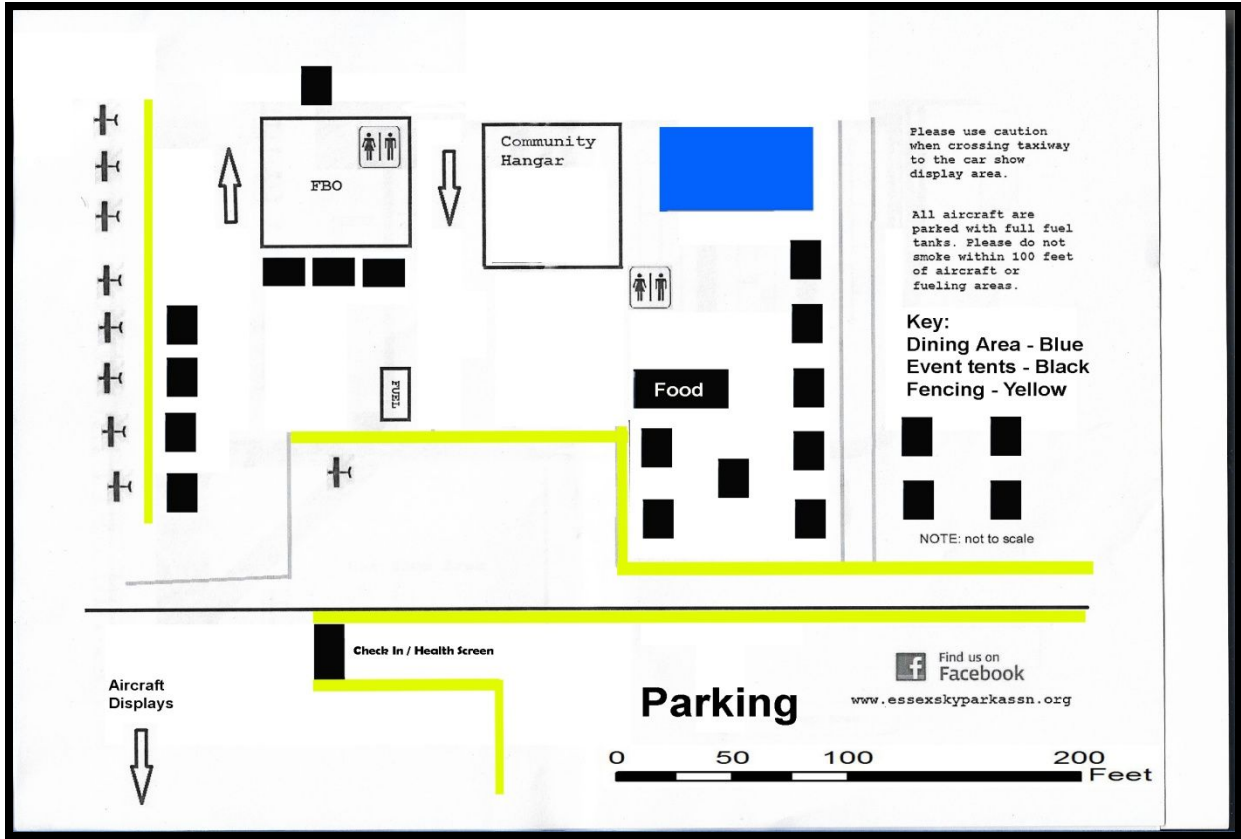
FBO

Community Hangar

Please use caution when crossing taxiway to the car show display area.

All aircraft are parked with full fuel tanks. Please do not smoke within 100 feet of aircraft or fueling areas.

Key:
Dining Area - Blue
Event tents - Black
Fencing - Yellow

FUEL

Food

NOTE: not to scale

Check In / Health Screen

Aircraft Displays

Find us on Facebook

www.essexskyparkassn.org

Parking

0 50 100 200 Feet